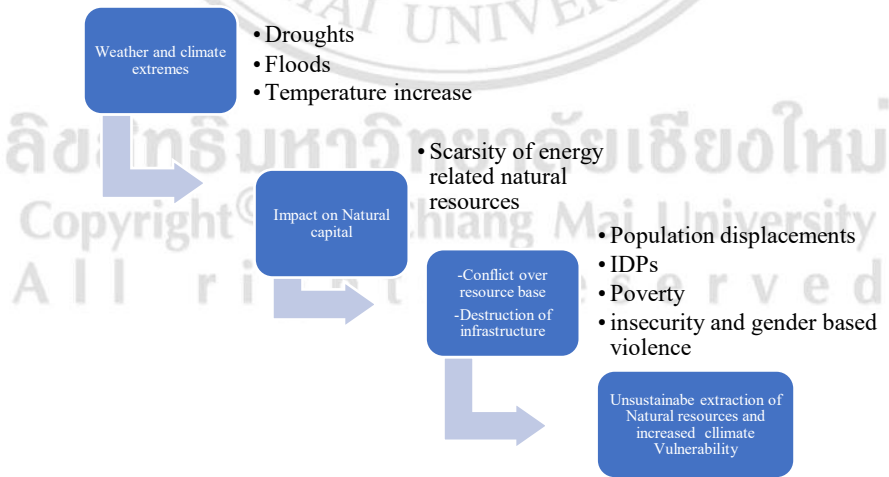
AI UNIVER

Weather and climate extremes

• Droughts
• Floods
• Temperature increase

ลิขสิทธิ์มหาวิทยาลัยเชียงใหม่
Copyright© by Chiang Mai University
All rights reserved

Impact on Natural capital

• Scarsity of energy related natural resources

-Conflict over resource base
-Destruction of infrastructure

• Population displacements
• IDPs
• Poverty
• insecurity and gender based violence

Unsustainabe extraction of Natural resources and increased cllimate Vulnerability